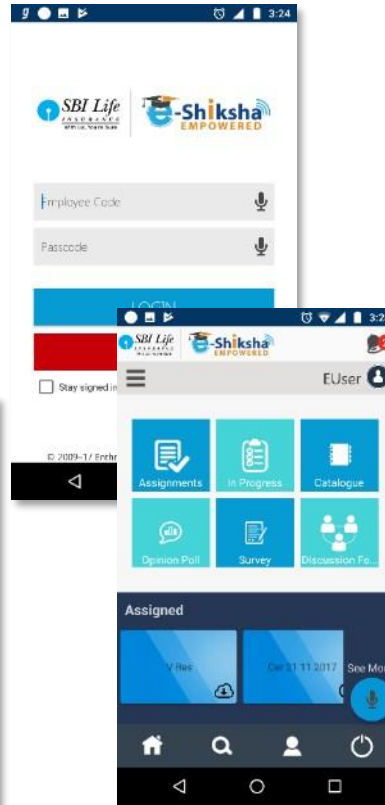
3:24

SBI Life INSURANCE With Us, You're Sure

E-Shiksha EMPOWERED

Employee Code

Passcode

LOGIN

Stay signed in

© 2009-17 Enthr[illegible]

3:2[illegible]

SBI Life INSURANCE

E-Shiksha EMPOWERED

EUser

Assignments

In Progress

Catalogue

Opinion Poll

Survey

Discussion Fo...

Assigned

V Res

Cer 21 11 2017

See Mo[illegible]